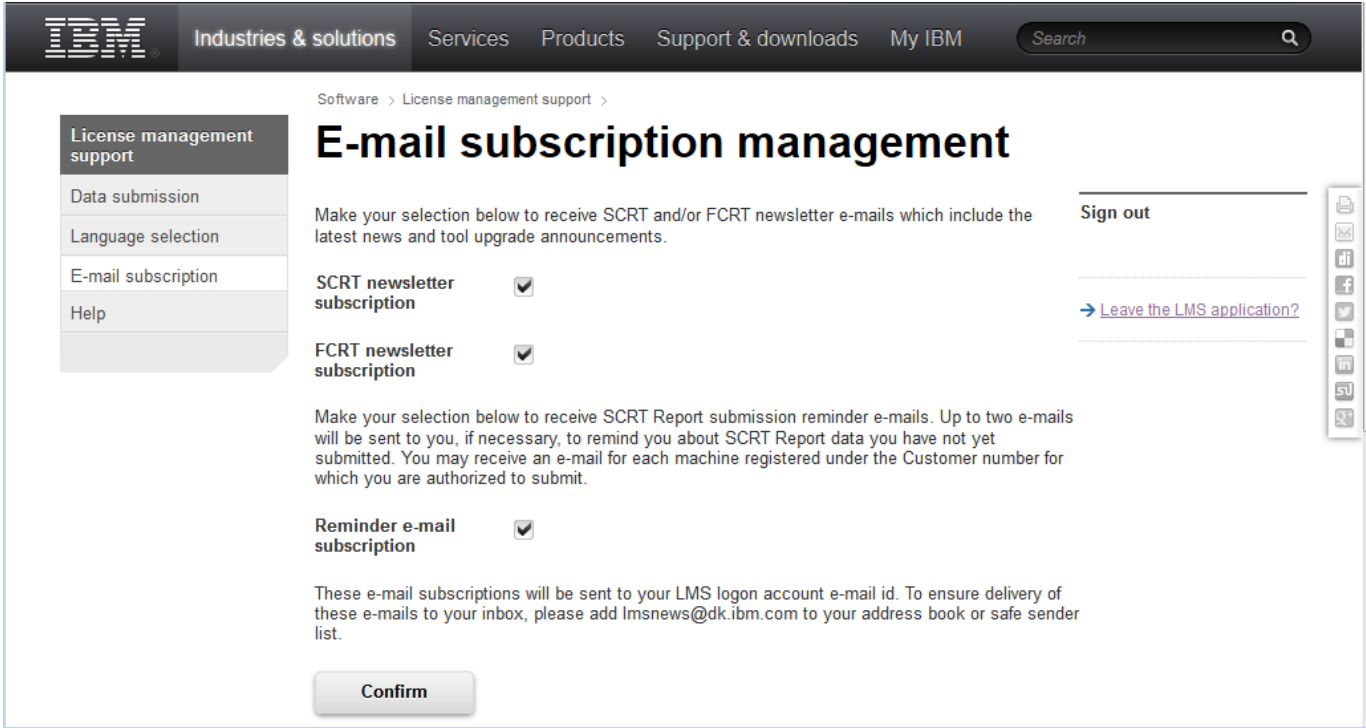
IBM Industries & solutions Services Products Support & downloads My IBM Search

Software > License management support >

E-mail subscription management

License management support
Data submission
Language selection
E-mail subscription
Help

Make your selection below to receive SCRT and/or FCRT newsletter e-mails which include the latest news and tool upgrade announcements.

SCRT newsletter subscription

FCRT newsletter subscription

Make your selection below to receive SCRT Report submission reminder e-mails. Up to two e-mails will be sent to you, if necessary, to remind you about SCRT Report data you have not yet submitted. You may receive an e-mail for each machine registered under the Customer number for which you are authorized to submit.

Reminder e-mail subscription

These e-mail subscriptions will be sent to your LMS logon account e-mail id. To ensure delivery of these e-mails to your inbox, please add lmsnews@dk.ibm.com to your address book or safe sender list.

Confirm

Sign out

→ Leave the LMS application?